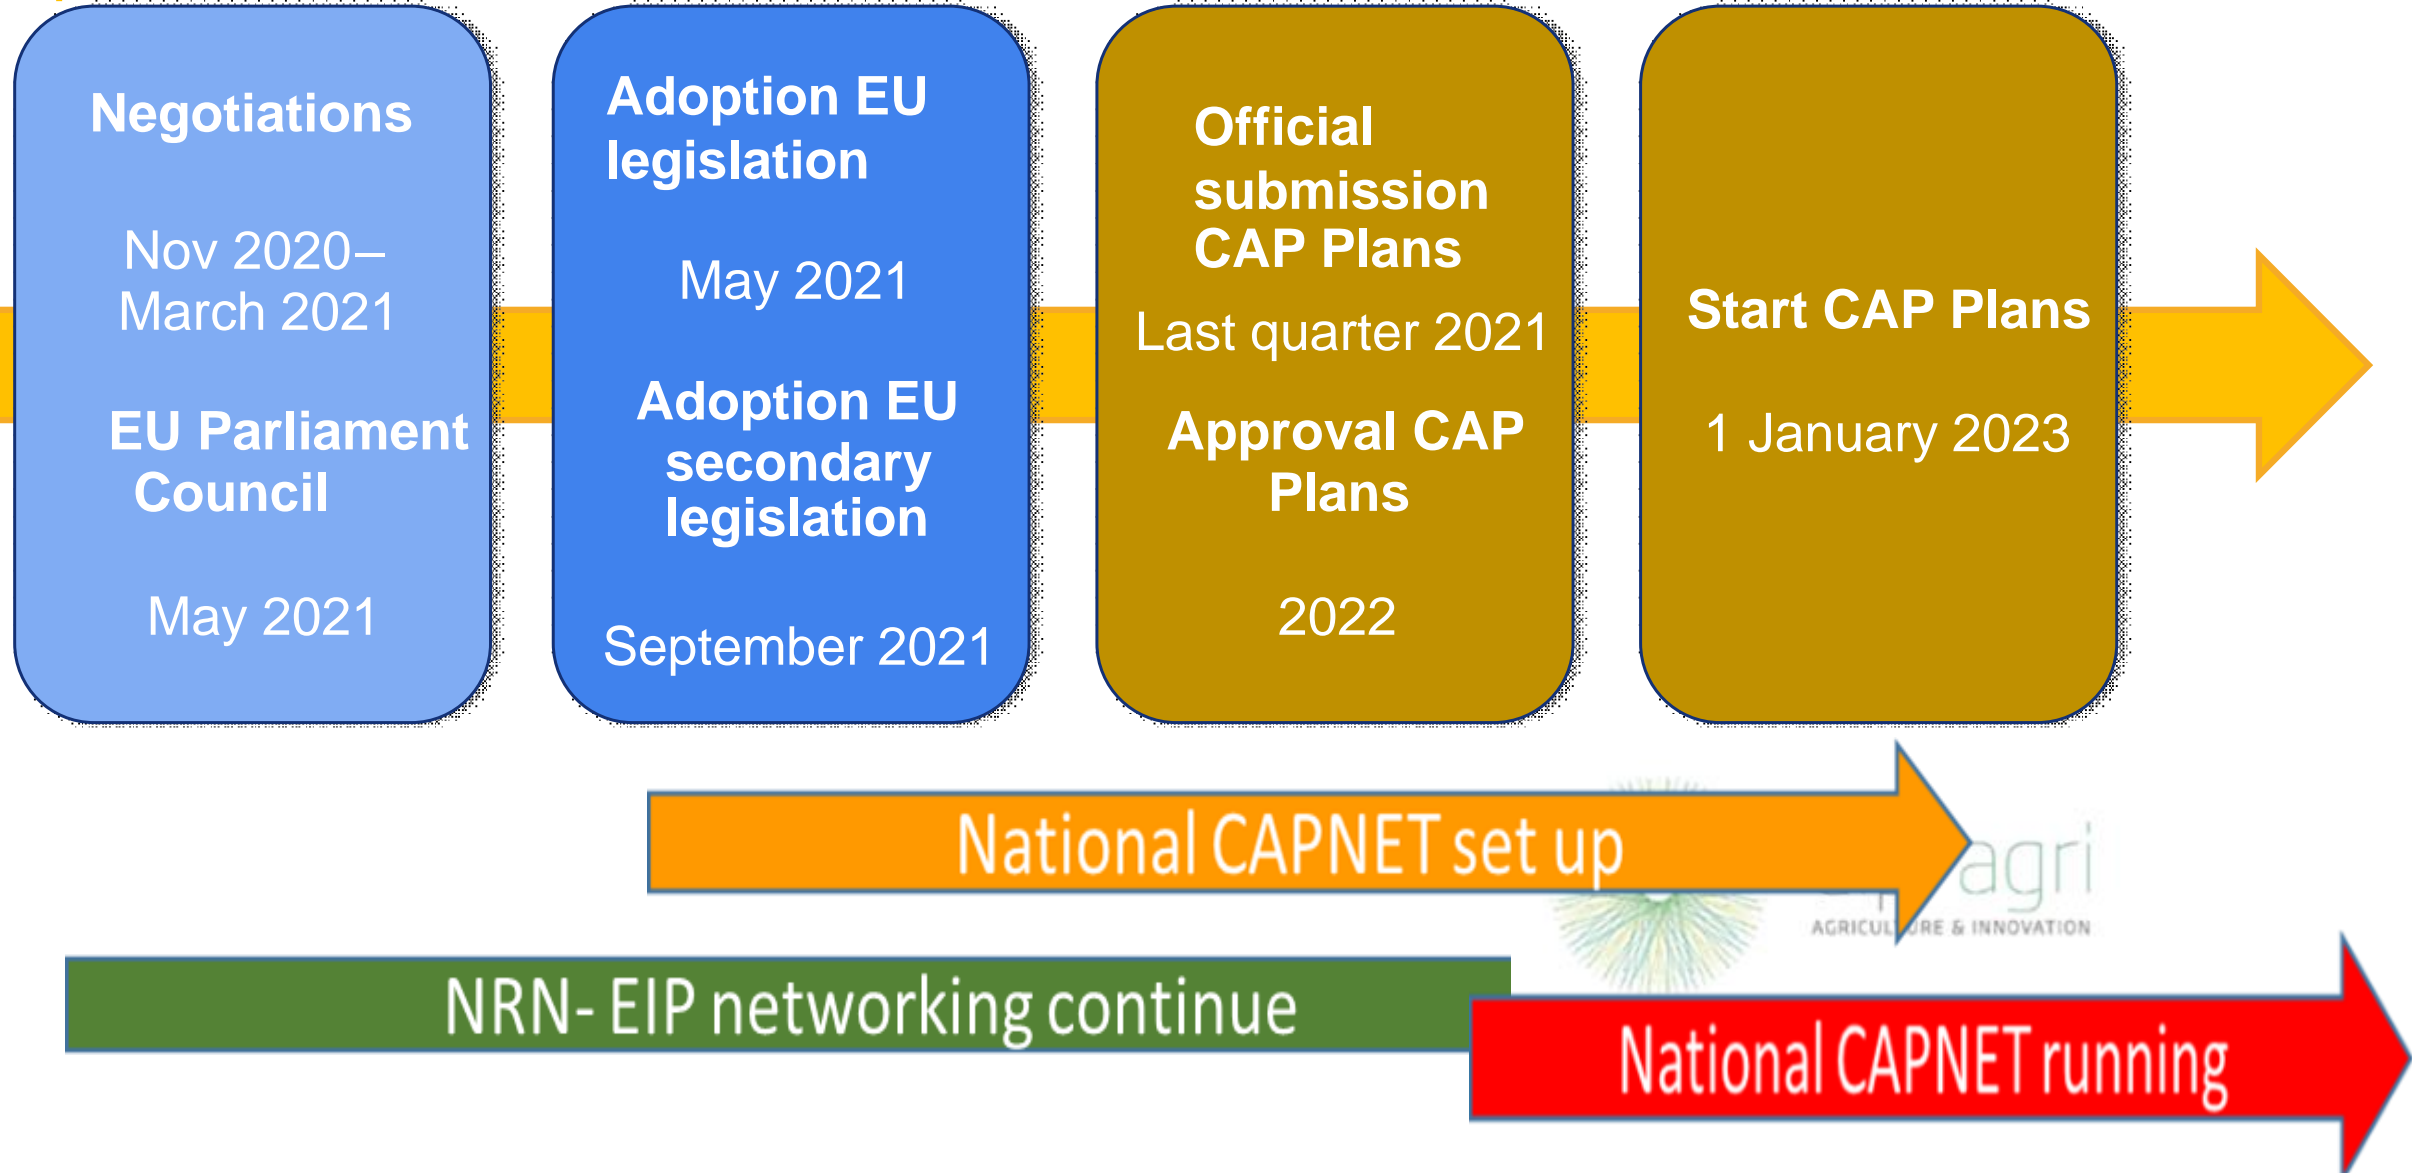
Negotiations

Nov 2020– March 2021

EU Parliament Council

May 2021

Adoption EU legislation

May 2021

Adoption EU secondary legislation

September 2021

Official submission CAP Plans

Last quarter 2021

Approval CAP Plans

2022

Start CAP Plans

1 January 2023

National CAPNET set up

agri
AGRICULTURE & INNOVATION

NRN- EIP networking continue

National CAPNET running